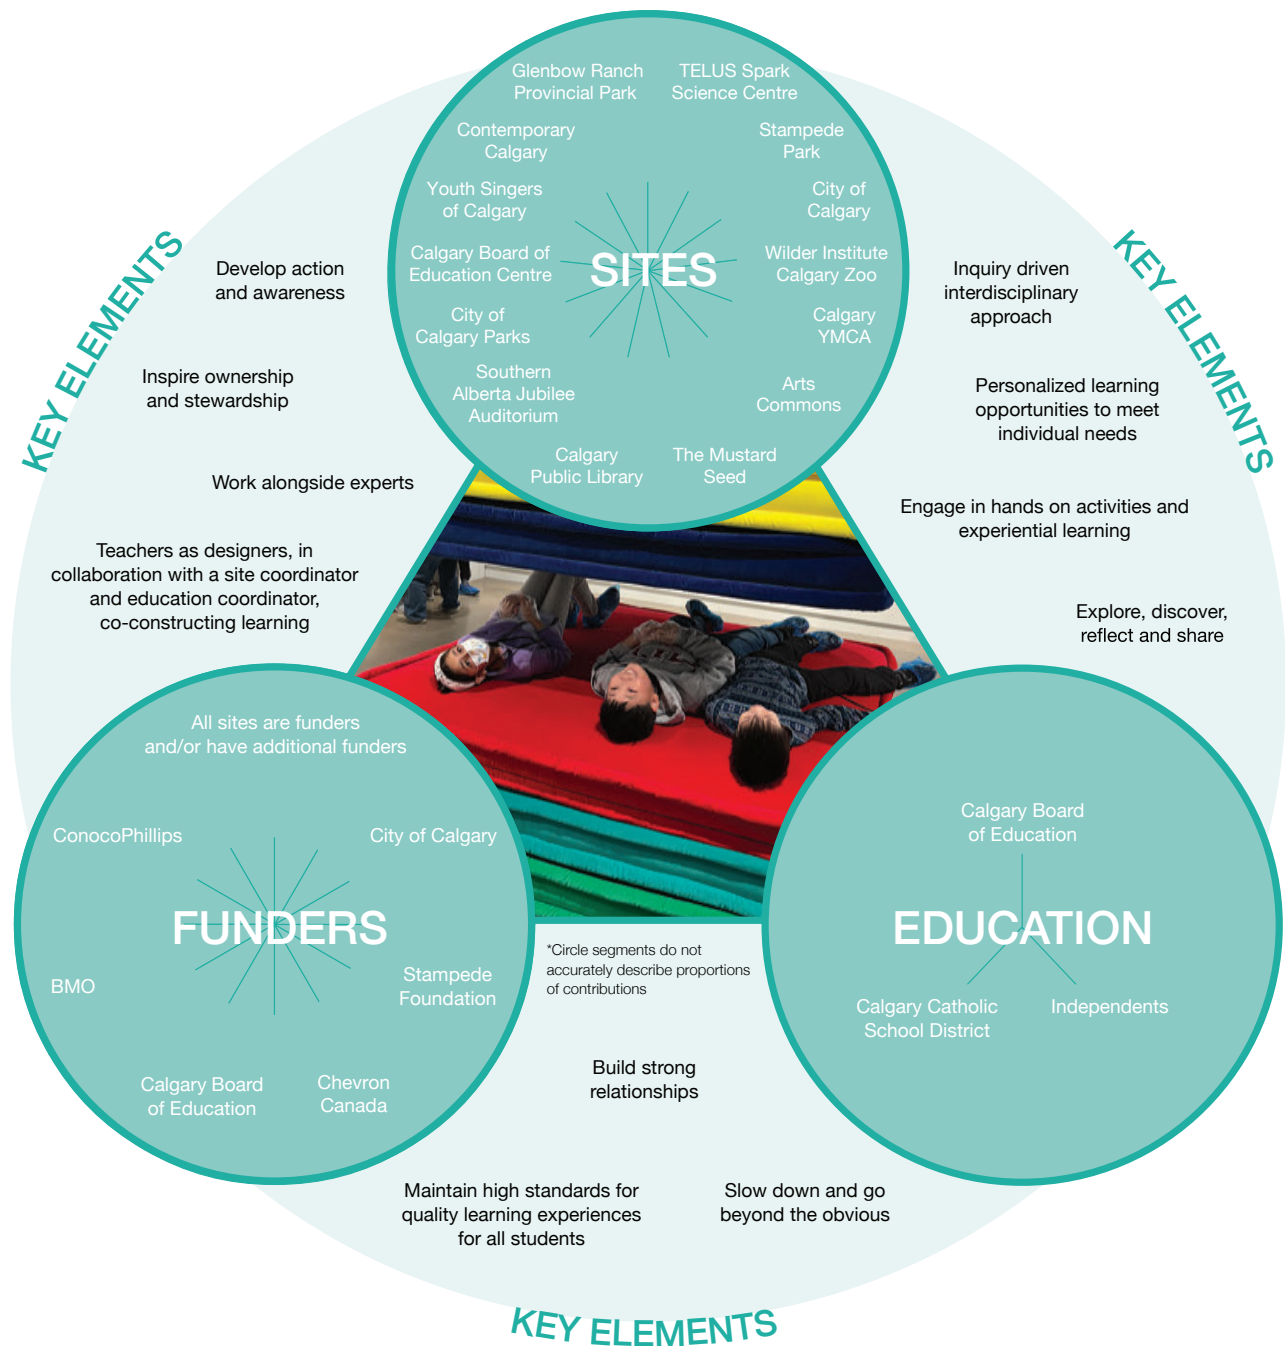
SITES

Glenbow Ranch Provincial Park

TELUS Spark Science Centre

Contemporary Calgary

Stampede Park

Youth Singers of Calgary

City of Calgary

Calgary Board of Education Centre

Wilder Institute Calgary Zoo

City of Calgary Parks

Calgary YMCA

Southern Alberta Jubilee Auditorium

Arts Commons

Calgary Public Library

The Mustard Seed

KEY ELEMENTS

Develop action and awareness

Inspire ownership and stewardship

Work alongside experts

Teachers as designers, in collaboration with a site coordinator and education coordinator, co-constructing learning

KEY ELEMENTS

Inquiry driven interdisciplinary approach

Personalized learning opportunities to meet individual needs

Engage in hands on activities and experiential learning

Explore, discover, reflect and share

FUNDERS

All sites are funders and/or have additional funders

ConocoPhillips

City of Calgary

BMO

Stampede Foundation

Calgary Board of Education

Chevron Canada

*Circle segments do not accurately describe proportions of contributions

EDUCATION

Calgary Board of Education

Calgary Catholic School District

Independents

Build strong relationships

Maintain high standards for quality learning experiences for all students

Slow down and go beyond the obvious

KEY ELEMENTS